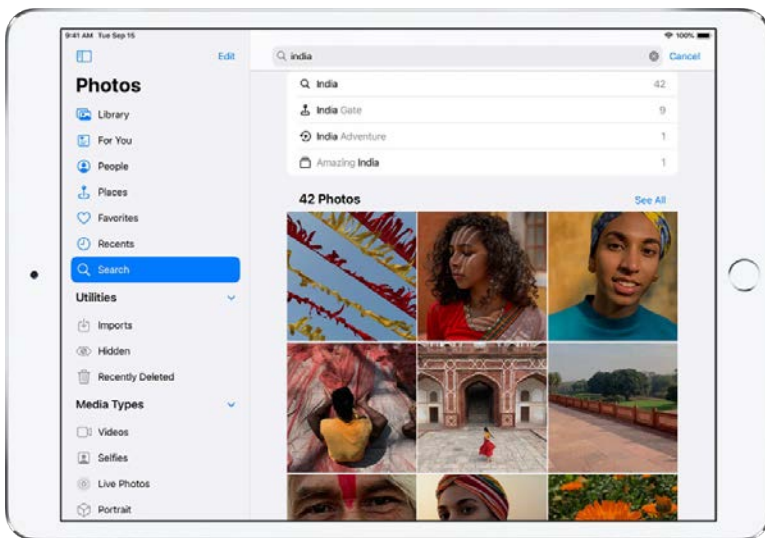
9:41 AM Tue Sep 15

100%

Edit

Photos

Library

For You

People

Places

Favorites

Recents

Search

Utilities

Imports

Hidden

Recently Deleted

Media Types

Videos

Selfies

Live Photos

Portrait

india

Cancel

India 42

India Gate 9

India Adventure 1

Amazing India 1

42 Photos

See All